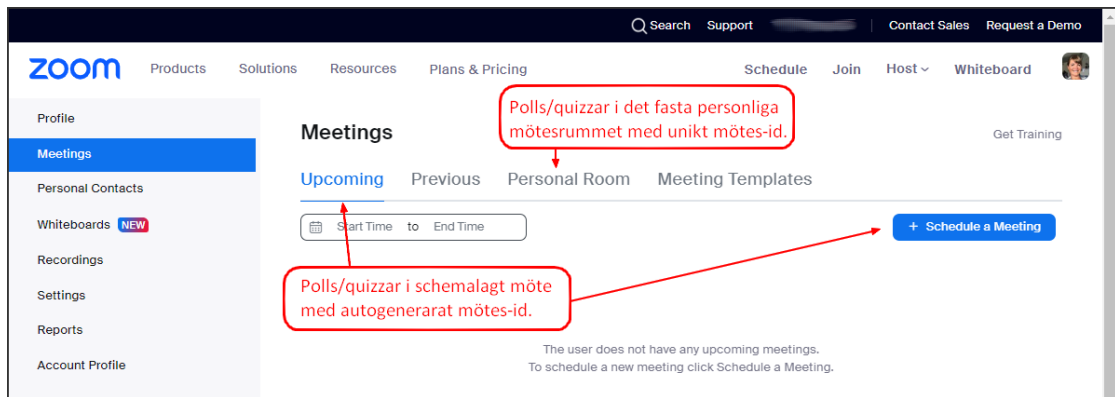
Search Support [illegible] Contact Sales Request a Demo

zoom Products Solutions Resources Plans & Pricing Schedule Join Host Whiteboard

Profile
Meetings
Personal Contacts
Whiteboards NEW
Recordings
Settings
Reports
Account Profile

Polls/quizzar i det fasta personliga mötesrummet med unikt mötes-id.

Meetings

Get Training

Upcoming Previous Personal Room Meeting Templates

Start Time to End Time

+ Schedule a Meeting

Polls/quizzar i schemalagt möte med autogenererat mötes-id.

The user does not have any upcoming meetings.
To schedule a new meeting click Schedule a Meeting.